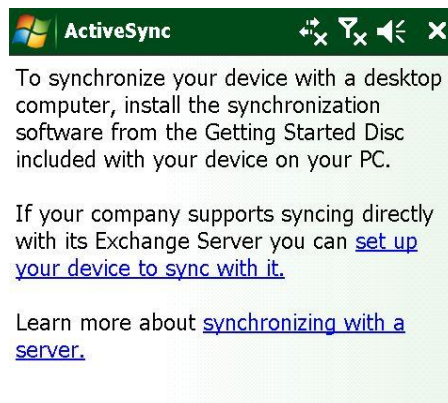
ActiveSync

To synchronize your device with a desktop computer, install the synchronization software from the Getting Started Disc included with your device on your PC.

If your company supports syncing directly with its Exchange Server you can set up your device to sync with it.

Learn more about synchronizing with a server.